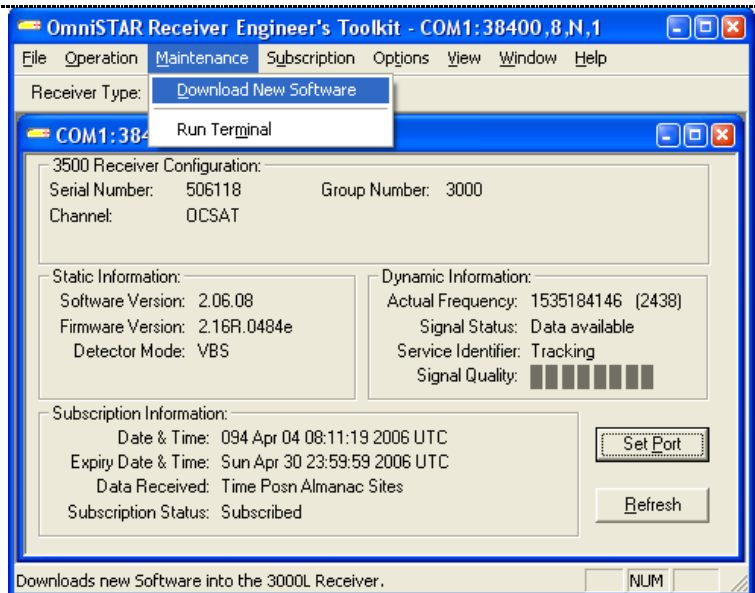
OmniSTAR Receiver Engineer's Toolkit - COM1:38400,8,N,1

File Operation Maintenance Subscription Options View Window Help

Receiver Type:

Download New Software

Run Terminal

COM1:384

3500 Receiver Configuration:
Serial Number: 506118
Group Number: 3000
Channel: OCSAT

Static Information:
Software Version: 2.06.08
Firmware Version: 2.16R.0484e
Detector Mode: VBS

Dynamic Information:
Actual Frequency: 1535184146 (2438)
Signal Status: Data available
Service Identifier: Tracking
Signal Quality:

Subscription Information:
Date & Time: 094 Apr 04 08:11:19 2006 UTC
Expiry Date & Time: Sun Apr 30 23:59:59 2006 UTC
Data Received: Time Posn Almanac Sites
Subscription Status: Subscribed

Set Port

Refresh

Downloads new Software into the 3000L Receiver.

NUM